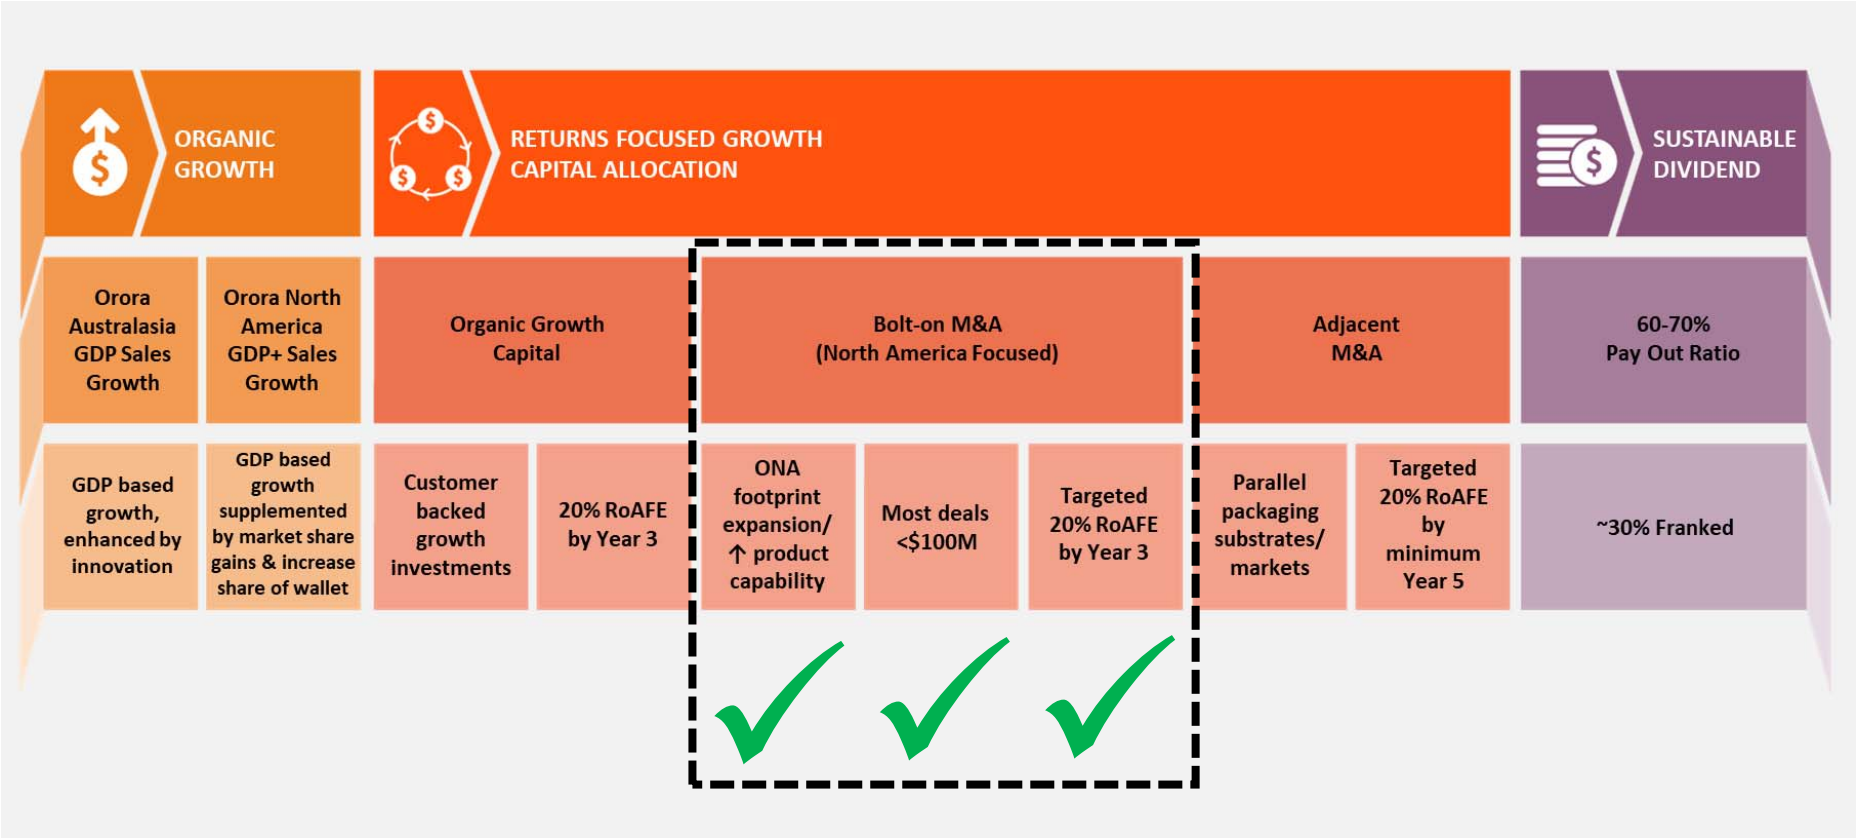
ORGANIC GROWTH

RETURNS FOCUSED GROWTH CAPITAL ALLOCATION

SUSTAINABLE DIVIDEND

Orora Australasia GDP Sales Growth

Orora North America GDP+ Sales Growth

Organic Growth Capital

Bolt-on M&A (North America Focused)

Adjacent M&A

60-70% Pay Out Ratio

GDP based growth, enhanced by innovation

GDP based growth supplemented by market share gains & increase share of wallet

Customer backed growth investments

20% RoAFE by Year 3

ONA footprint expansion/ ↑ product capability

Most deals <$100M

Targeted 20% RoAFE by Year 3

Parallel packaging substrates/ markets

Targeted 20% RoAFE by minimum Year 5

~30% Franked